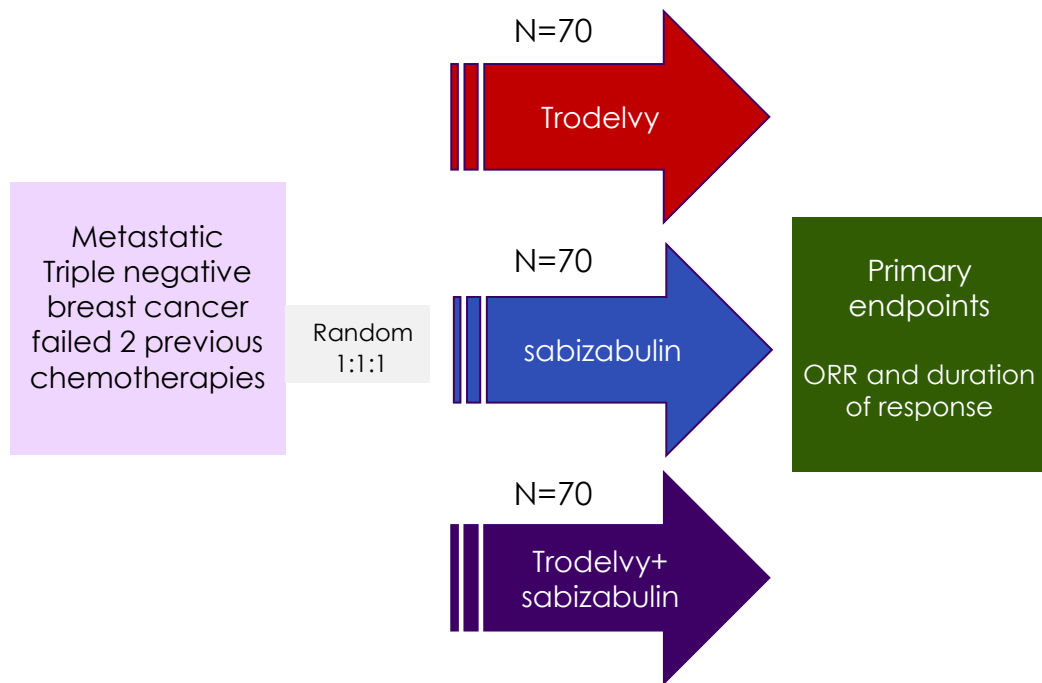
Metastatic Triple negative breast cancer failed 2 previous chemotherapies

Random 1:1:1

N=70

Trodelvy

N=70

sabizabulin

N=70

Trodelvy+ sabizabulin

Primary endpoints

ORR and duration of response